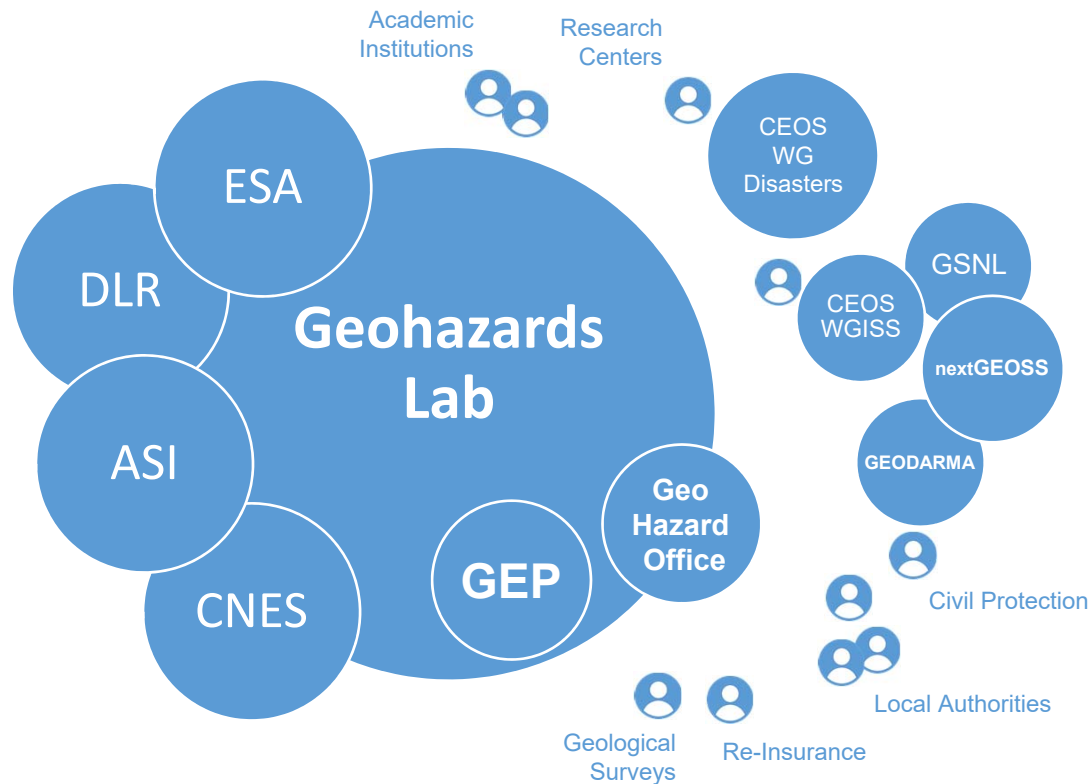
Academic Institutions

Research Centers

CEOS WG Disasters

ESA

DLR

Geohazards Lab

GSNL

CEOS WGISS

nextGEOSS

ASI

GEODARMA

Geo Hazard Office

GEP

CNES

Civil Protection

Local Authorities

Geological Surveys

Re-Insurance